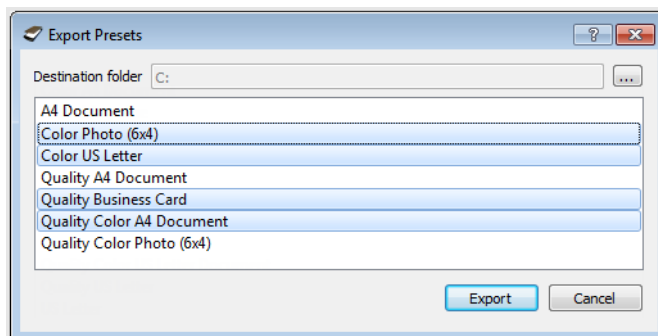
Export Presets

?

Destination folder C:

...

A4 Document
Color Photo (6x4)
Color US Letter
Quality A4 Document
Quality Business Card
Quality Color A4 Document
Quality Color Photo (6x4)

Export
Cancel